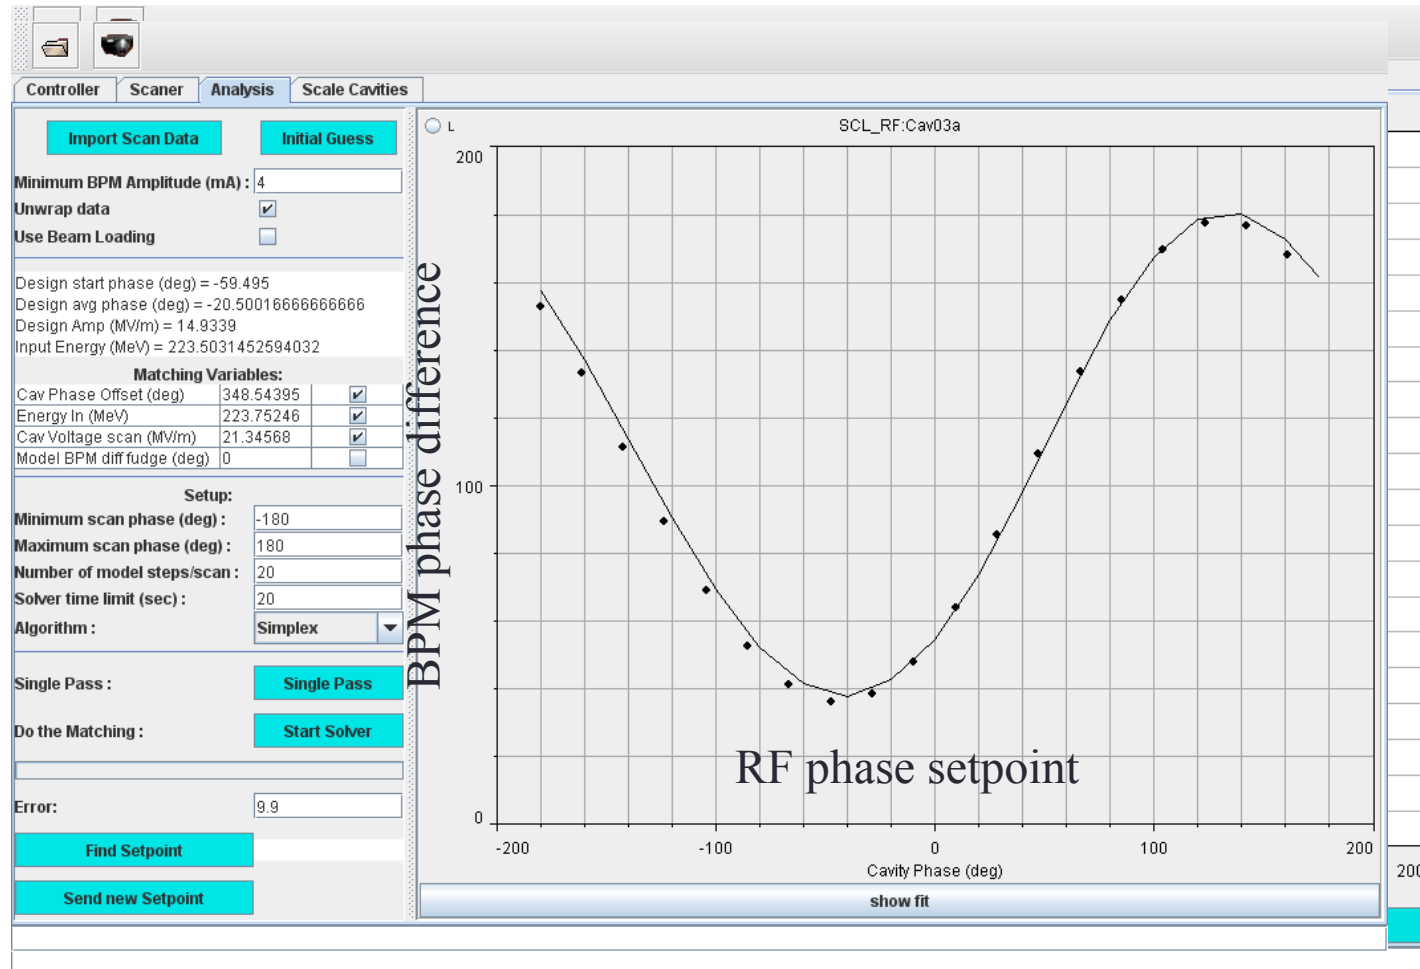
Controller Scaner Analysis Scale Cavities

Import Scan Data
Initial Guess

Minimum BPM Amplitude (mA) : 4
Unwrap data
Use Beam Loading

Design start phase (deg) = -59.495
Design avg phase (deg) = -20.50016666666666
Design Amp (MV/m) = 14.9339
Input Energy (MeV) = 223.5031452594032

Matching Variables:

| | | |
|---|---|---|
| Cav Phase Offset (deg) | 348.54395 | ✓ |
| Energy In (MeV) | 223.75246 | ✓ |
| Cav Voltage scan (MV/m) | 21.34568 | ✓ |
| Model BPM diff fudge (deg) | 0 | |

Setup:
Minimum scan phase (deg) : -180
Maximum scan phase (deg) : 180
Number of model steps/scan : 20
Solver time limit (sec) : 20
Algorithm : Simplex

Single Pass : Single Pass

Do the Matching : Start Solver

Error: 9.9

Find Setpoint

Send new Setpoint

L

SCL_RF:Cav03a

200
100
0

BPM phase difference

RF phase setpoint

-200 -100 0 100 200

Cavity Phase (deg)

show fit

200